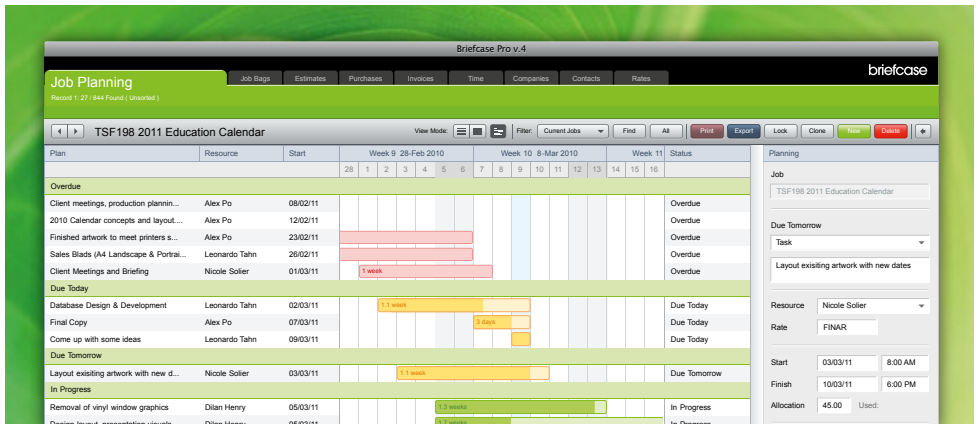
Briefcase Pro v.4

Job Planning
Record 1: 27 / 844 Found ( Unsorted )

Job Bags | Estimates | Purchases | Invoices | Time | Companies | Contacts | Rates

briefcase

TSF198 2011 Education Calendar

View Mode: Filter: Current Jobs | Find | All | Print | Export | Lock | Clone | New | Delete

| Plan | Resource | Start | Week 9 28-Feb 2010 | Week 10 8-Mar 2010 | Week 11 | Status |
|---|---|---|---|---|---|---|
| | | | 28 1 2 3 4 5 6 | 7 8 9 10 11 12 13 | 14 15 16 | |
| Overdue | | | | | | |
| Client meetings, production plannin... | Alex Po | 08/02/11 | | | | Overdue |
| 2010 Calendar concepts and layout.... | Alex Po | 12/02/11 | | | | Overdue |
| Finished artwork to meet printers s... | Alex Po | 23/02/11 | | | | Overdue |
| Sales Blads (A4 Landscape & Portrai... | Leonardo Tahn | 26/02/11 | | | | Overdue |
| Client Meetings and Briefing | Nicole Solier | 01/03/11 | 1 week | | | Overdue |
| Due Today | | | | | | |
| Database Design & Development | Leonardo Tahn | 02/03/11 | 1.1 week | | | Due Today |
| Final Copy | Alex Po | 07/03/11 | | 3 days | | Due Today |
| Come up with some ideas | Alex Po | 09/03/11 | | | | Due Today |
| Due Tomorrow | | | | | | |
| Layout exisiting artwork with new d... | Nicole Solier | 03/03/11 | 1.1 week | | | Due Tomorrow |
| In Progress | | | | | | |
| Removal of vinyl window graphics | Dilan Henry | 05/03/11 | 1.3 weeks | | | In Progress |

Planning
Job
TSF198 2011 Education Calendar
Due Tomorrow
Task
Layout exisiting artwork with new dates
Resource Nicole Solier
Rate FINAR
Start 03/03/11 8:00 AM
Finish 10/03/11 6:00 PM
Allocation 45.00 Used: